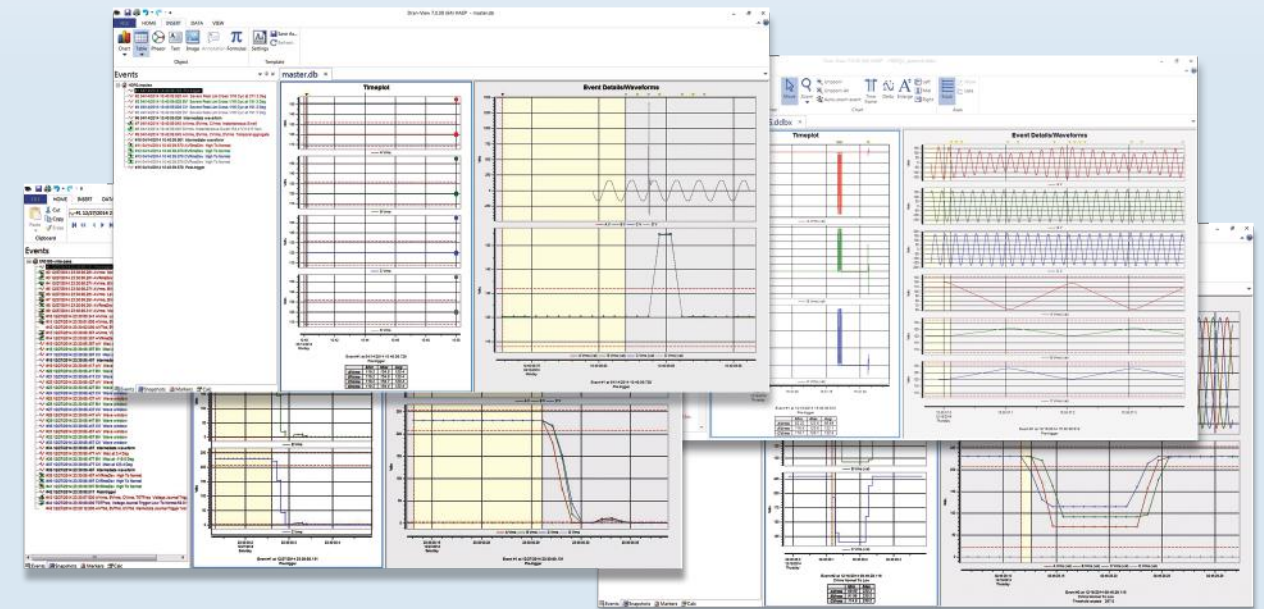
Dran-View 7.0.08 HASP - master.db

FILE HOME INSERT DATA VIEW

Chart Table Phasor Text Image Annotation Formulas Settings Save As... Refresh

Object Template

Events

master.db ×

Timeplot

Event Details/Waveforms

Events Snapshots Markers Calc

FILE HOME INSERT DATA

Cut Copy Paste Erase

Clipboard

Events

Timeplot

Event Details/Waveforms

Events Snapshots Markers Calc

Events Snapshots Markers Calc